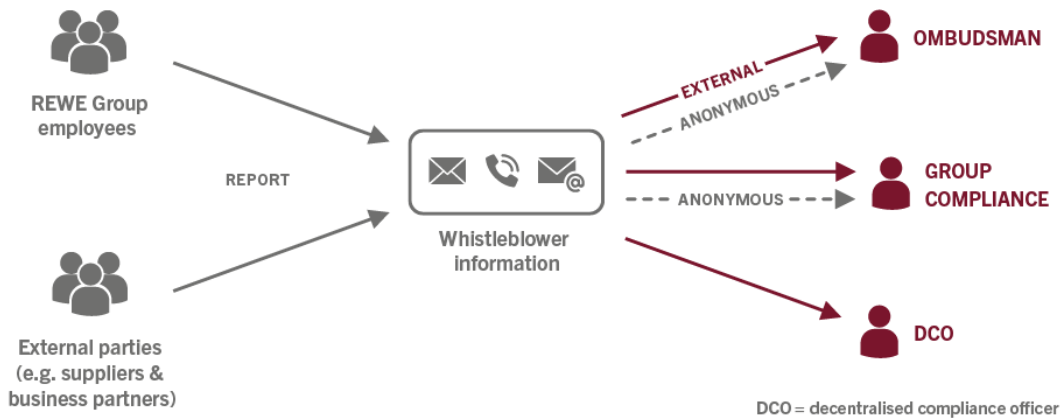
REWE Group employees

REPORT

External parties (e.g. suppliers & business partners)

Whistleblower information

EXTERNAL

ANONYMOUS

OMBUDSMAN

GROUP COMPLIANCE

ANONYMOUS

DCO

DCO = decentralised compliance officer